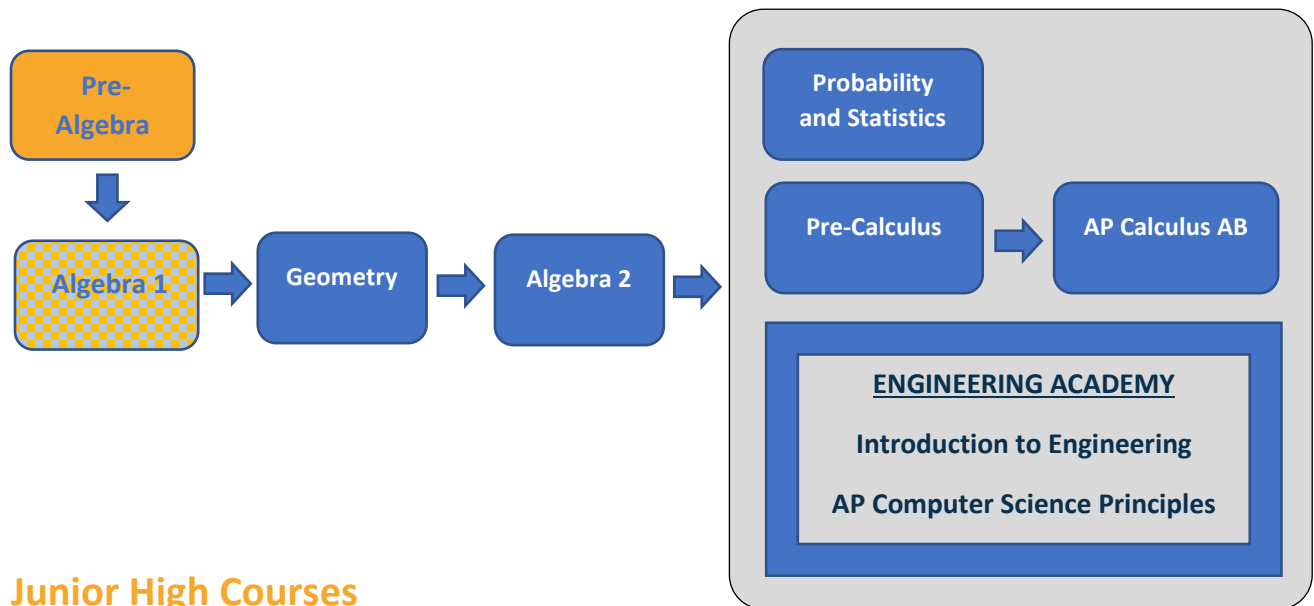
Pre-Algebra

Algebra 1

Geometry

Algebra 2

Probability and Statistics

Pre-Calculus

AP Calculus AB

ENGINEERING ACADEMY

Introduction to Engineering

AP Computer Science Principles

Junior High Courses